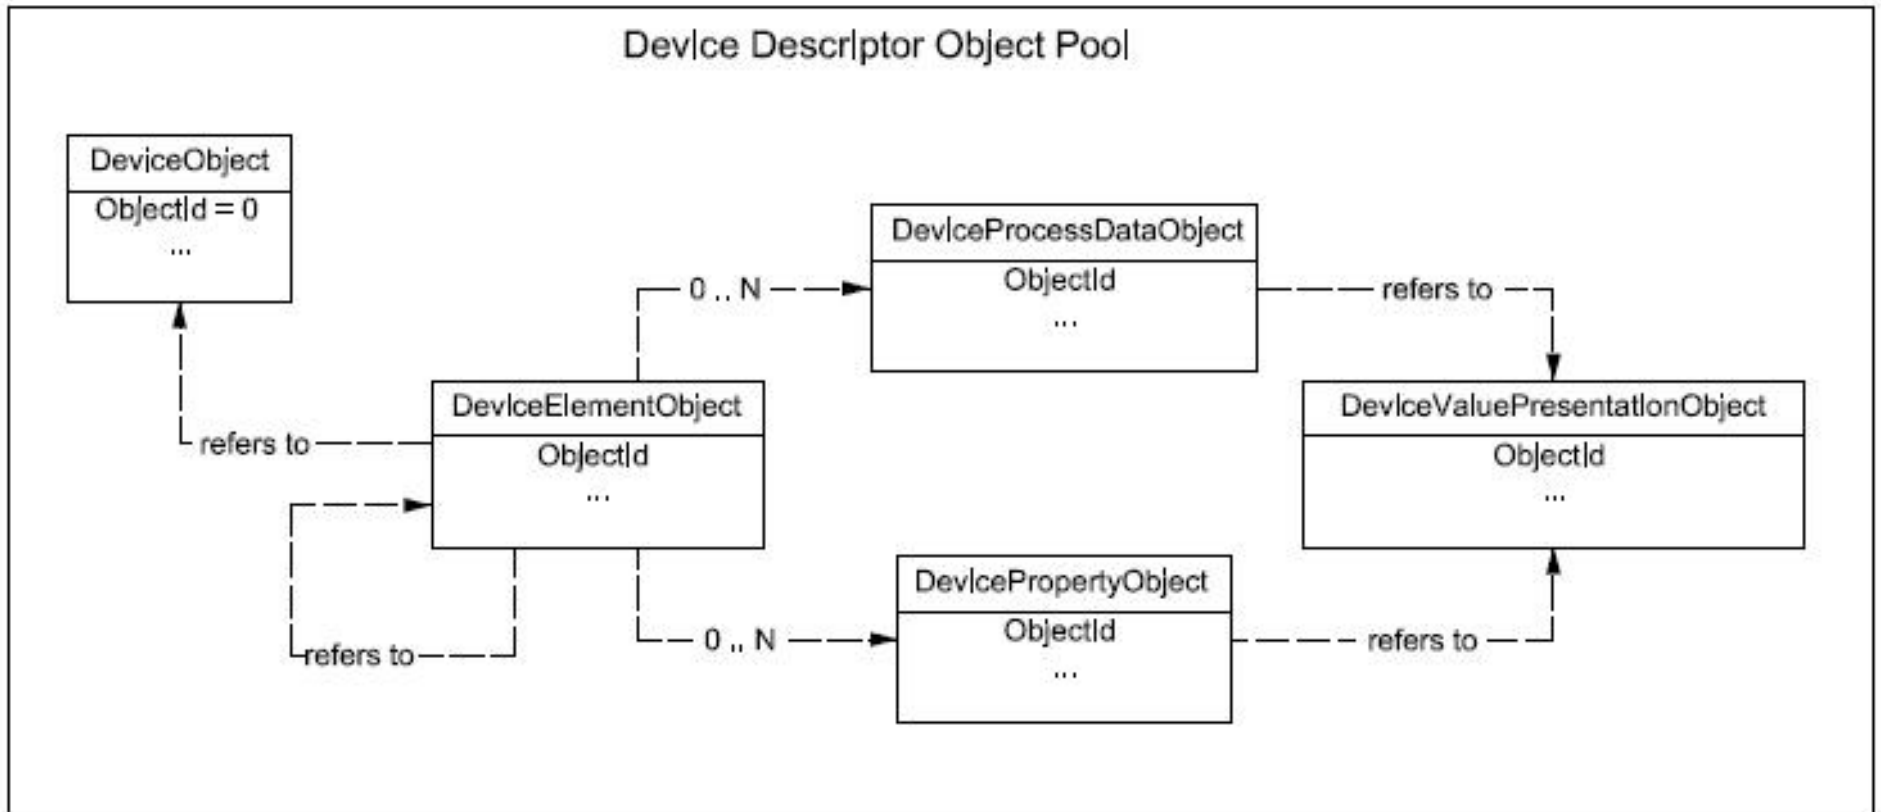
Device Descriptor Object Pool

DeviceObject
ObjectId = 0
...

DeviceProcessDataObject
ObjectId
...

0 .. N

refers to

DeviceElementObject
ObjectId
...

refers to

DeviceValuePresentationObject
ObjectId
...

DevicePropertyObject
ObjectId
...

refers to

0 .. N

refers to